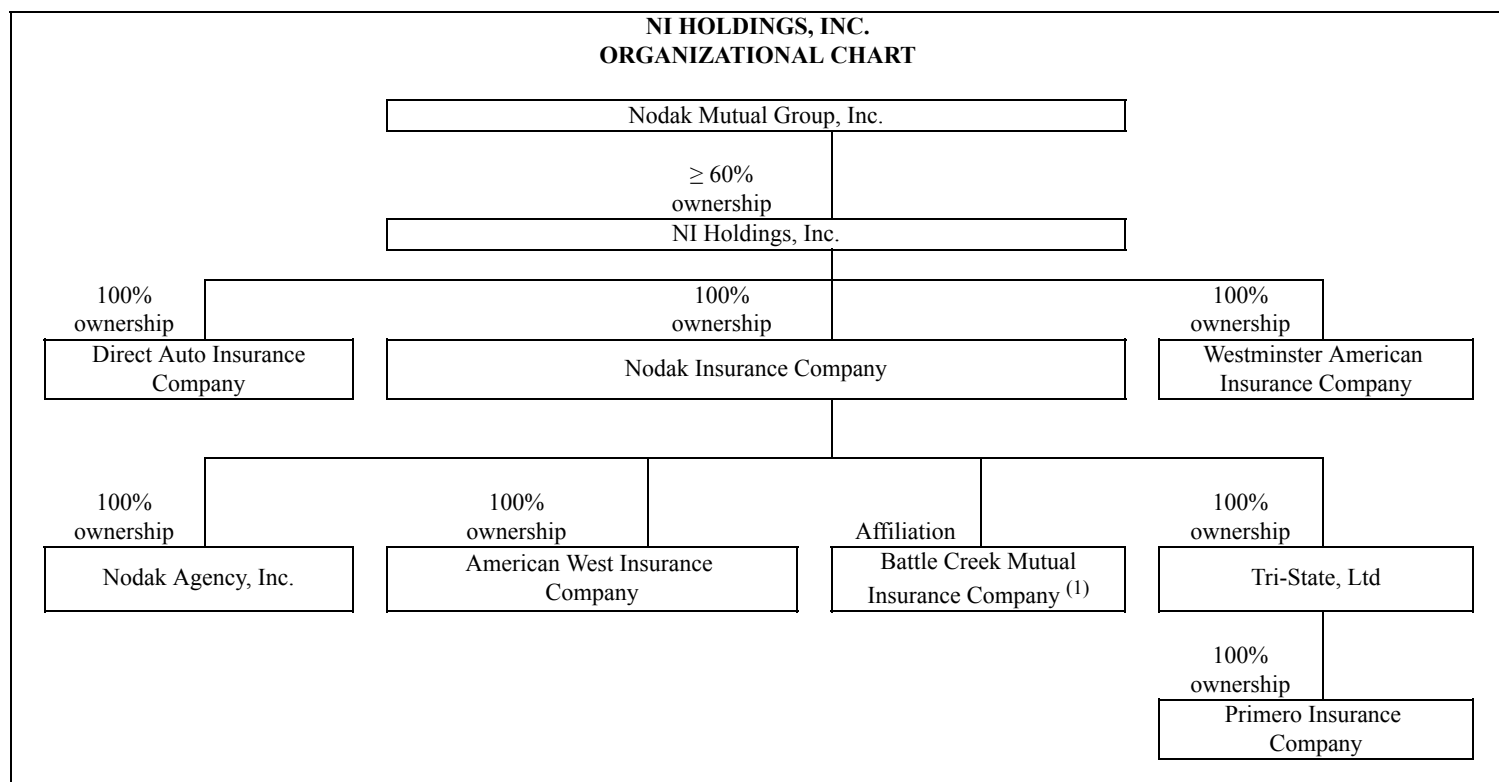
NI HOLDINGS, INC.
ORGANIZATIONAL CHART

Nodak Mutual Group, Inc.

$\geq 60\%$ ownership

NI Holdings, Inc.

100% ownership

Direct Auto Insurance Company

100% ownership

Nodak Insurance Company

100% ownership

Westminster American Insurance Company

100% ownership

Nodak Agency, Inc.

100% ownership

American West Insurance Company

Affiliation

Battle Creek Mutual Insurance Company $^{(1)}$

100% ownership

Tri-State, Ltd

100% ownership

Primero Insurance Company